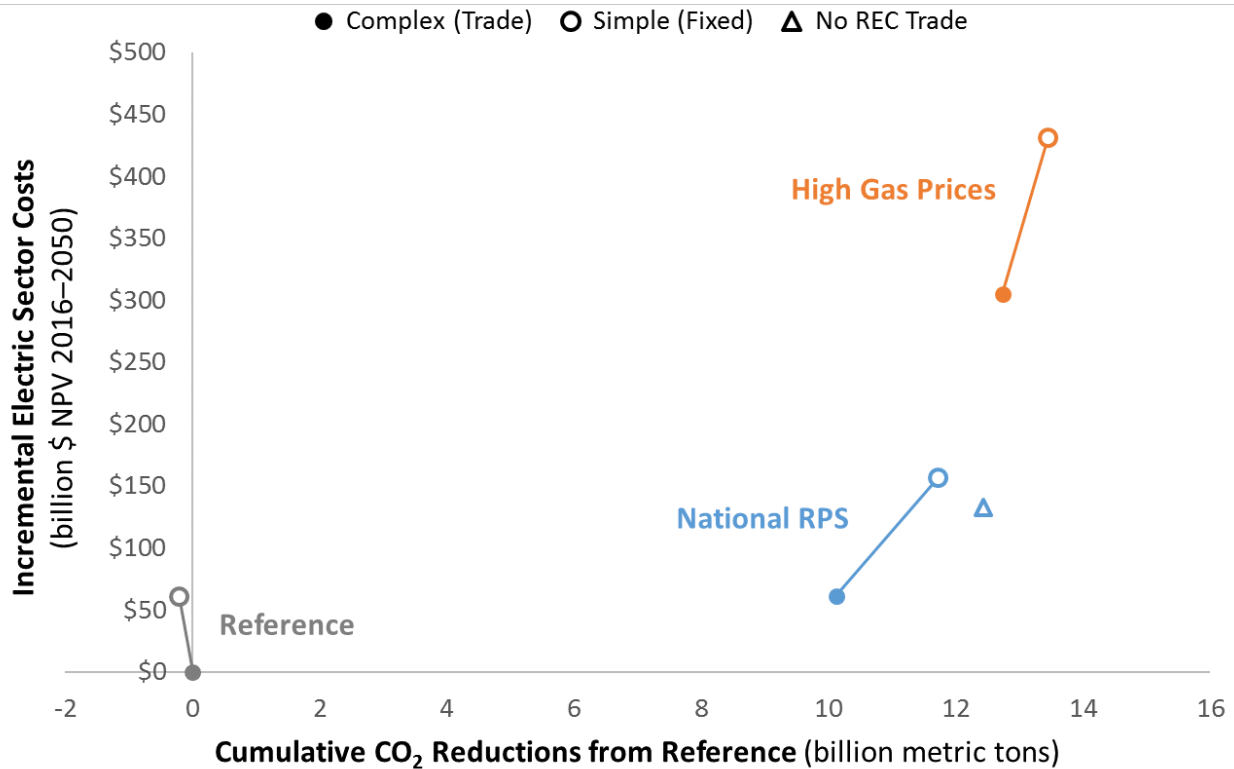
Complex (Trade) Simple (Fixed) No REC Trade

Incremental Electric Sector Costs (billion \$ NPV 2016–2050)

\$500
\$450
\$400
\$350
\$300
\$250
\$200
\$150
\$100
\$50
\$0

High Gas Prices

National RPS

Reference

-2 0 2 4 6 8 10 12 14 16

Cumulative $CO_2$ Reductions from Reference (billion metric tons)